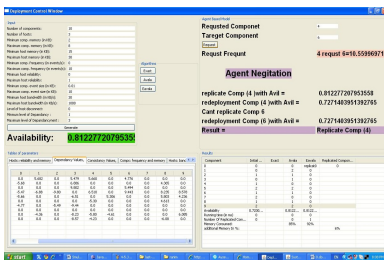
Deployment Control Window

Input

Number of components 10
Number of hosts 7
Minimum comp. memory (in KB) 2
Maximum comp. memory (in KB) 8
Minimum host memory (in KB) 10
Maximum host memory (in KB) 30
Minimum comp. frequency (in events/s) 1
Maximum comp. frequency (in events/s) 10
Minimum host reliability 0
Maximum host reliability 1
Minimum comp. event size (in KB) 0.01
Maximum comp. event size (in KB) 1
Minimum host bandwidth (in KB/s) 30
Maximum host bandwidth (in KB/s) 1000
Level of host disconnect
Measurement of Dependency
Maximum level of Dependency
Generate

Algorithms
Exact
Avala
Greedy

Availability: 0.81227720795335

Table of Parameters
Hosts reliability and bandwidth | Dependency Values | Connectivity Values | Compo frequency and memory | Hosts bandw

| 0 | 1 | 2 | 3 | 4 | 5 | 6 | 7 | 8 | 9 |
|---|---|---|---|---|---|---|---|---|---|
| 0.0 | 0.601 | 0.0 | 0.474 | 0.968 | 0.0 | 4.776 | 0.0 | 0.0 | 0.0 |
| -5.66 | 0.0 | 0.0 | 0.086 | 0.0 | 0.0 | 0.0 | 0.0 | 4.385 | 0.0 |
| 0.0 | 0.0 | 0.0 | 0.062 | 0.0 | 0.0 | 0.484 | 0.0 | 0.0 | 0.0 |
| -0.47 | 0.0 | 0.0 | 0.0 | 0.0 | 0.0 | 0.443 | 0.0 | 0.225 | 0.539 |
| -0.64 | 0.0 | 0.0 | 0.0 | 0.0 | 0.309 | 0.0 | 0.0 | 0.993 | 4.236 |
| 0.0 | -4.5 | 0.0 | 0.0 | 0.0 | 0.0 | 0.0 | 0.0 | 0.0 | 0.0 |
| -4.77 | 0.0 | -0.46 | -0.44 | 0.0 | 0.0 | 0.0 | 0.0 | 0.0 | 0.0 |
| 0.0 | 0.0 | 0.0 | 0.0 | 0.0 | 0.0 | 0.0 | 0.0 | 0.0 | 0.0 |
| 0.0 | -4.36 | 0.0 | -0.23 | -0.99 | -4.6 | 0.0 | 0.0 | 0.0 | 0.005 |
| 0.0 | 0.0 | 0.0 | -0.53 | -4.23 | 0.0 | 0.0 | 0.0 | -0.005 | 0.0 |

Agent Result Panel
Requested Component 9
Target Component 6
Request
Requst Frequnt 4 request 0=10.55996971

Agent Negitation

replicate Comp (4 )with Avil = 0.812277207953558
redeployment Comp (4 )with Avil = 0.727140395392765
Cant replicate Comp 6
redeployment Comp (6 )with Avil = 0.727140395392765
Result = Replicate Comp (4)

Results

| Component | Initial ... | Exact | Avala | Greedy | Replicated Compo... |
|---|---|---|---|---|---|
| 0 | 0 | 0 | 0 | replicate | 0 |
| 1 | 6 | 0 | 0 | 0 | |
| 2 | 3 | 6 | 3 | 3 | |
| 3 | 0 | 5 | 3 | 0 | |
| 4 | 1 | 0 | 0 | 0 | |
| 5 | 4 | 3 | 0 | 0 | |
| 6 | 0 | 3 | 0 | 0 | |
| 7 | 2 | 2 | 0 | 0 | |
| 8 | 1 | 0 | 0 | 0 | |
| 9 | 5 | 0 | 0 | 0 | |
| Availability | 0.7000... | | 0.8122... | 0.8122... | |
| Running time (in ms) | | 0 | 0 | 0 | |
| Number of Replicated Com... | | 0 | 0 | | |
| Memory Consumed | | | 65% | 6% | |
| Additional Memory In % | | | | | 6% |

start